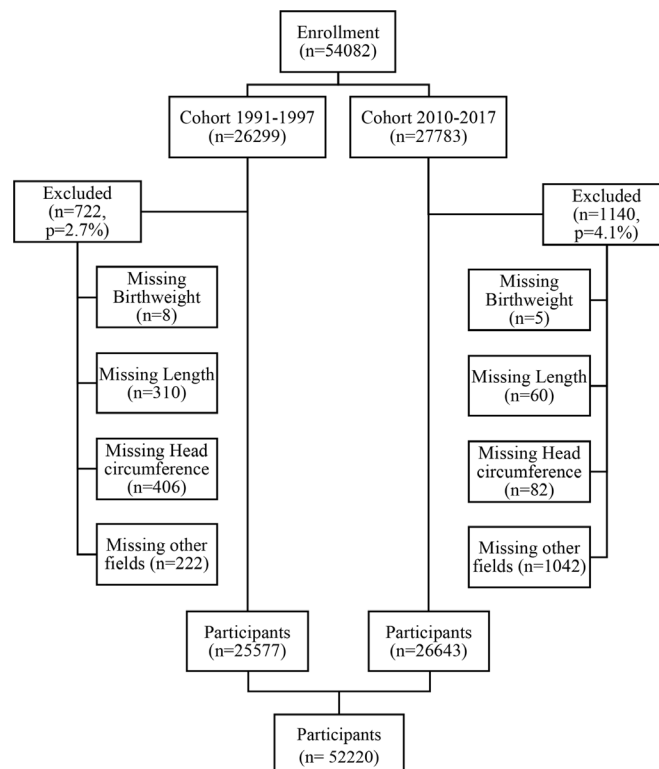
Enrollment
(n=54082)

Cohort 1991-1997
(n=26299)

Cohort 2010-2017
(n=27783)

Excluded
(n=722,
p=2.7%)

Missing Birthweight
(n=8)

Missing Length
(n=310)

Missing Head circumference
(n=406)

Missing other fields (n=222)

Excluded
(n=1140,
p=4.1%)

Missing Birthweight
(n=5)

Missing Length
(n=60)

Missing Head circumference
(n=82)

Missing other fields (n=1042)

Participants
(n=25577)

Participants
(n=26643)

Participants
(n= 52220)